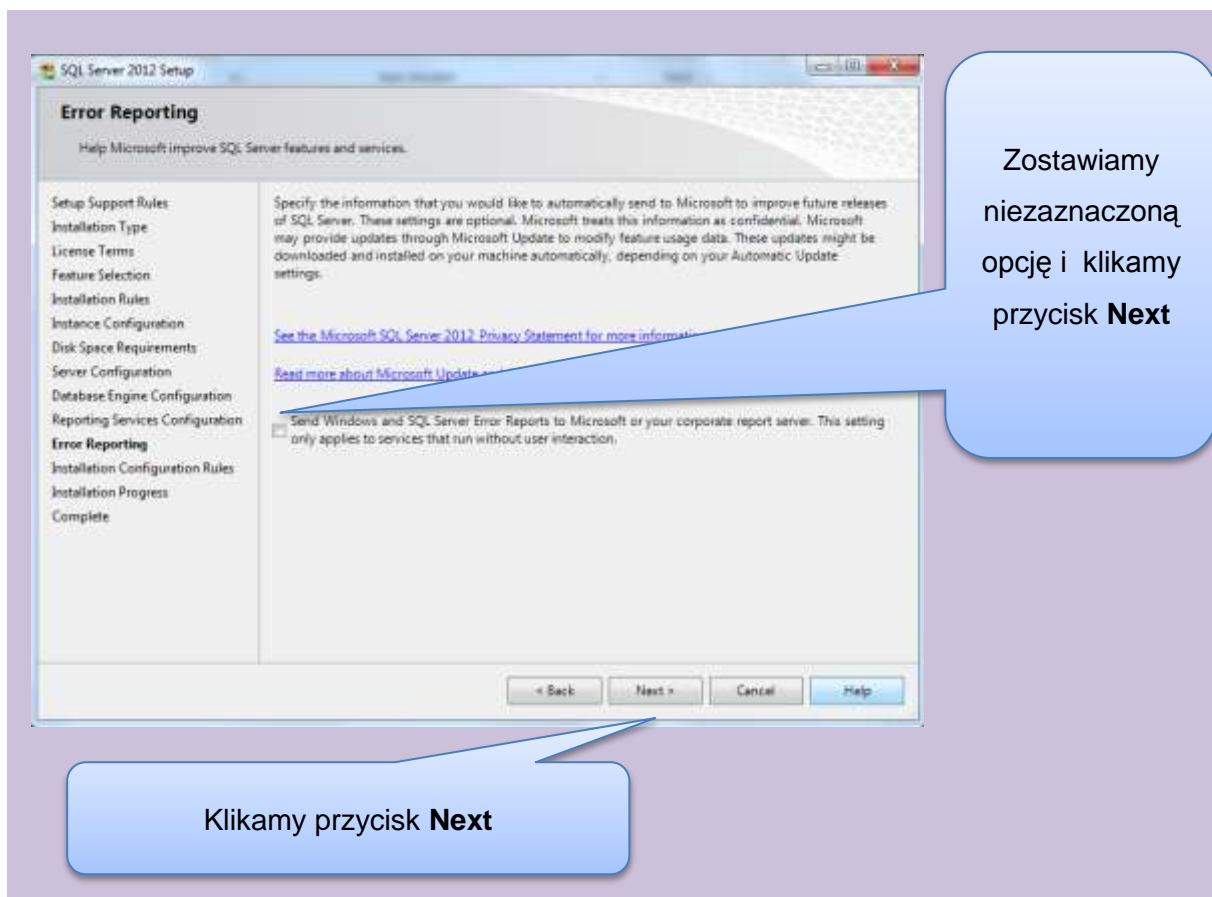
SQL Server 2012 Setup

Error Reporting

Help Microsoft improve SQL Server features and services.

Setup Support Rules
Installation Type
License Terms
Feature Selection
Installation Rules
Instance Configuration
Disk Space Requirements
Server Configuration
Database Engine Configuration
Reporting Services Configuration
Error Reporting
Installation Configuration Rules
Installation Progress
Complete

Specify the information that you would like to automatically send to Microsoft to improve future releases of SQL Server. These settings are optional. Microsoft treats this information as confidential. Microsoft may provide updates through Microsoft Update to modify feature usage data. These updates might be downloaded and installed on your machine automatically, depending on your Automatic Update settings.

See the Microsoft SQL Server 2012 Privacy Statement for more informati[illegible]

Read more about Microsoft Update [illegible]

Send Windows and SQL Server Error Reports to Microsoft or your corporate report server. This setting only applies to services that run without user interaction.

< Back Next > Cancel Help

Zostawiamy niezaznaczoną opcję i klikamy przycisk **Next**

Klikamy przycisk **Next**